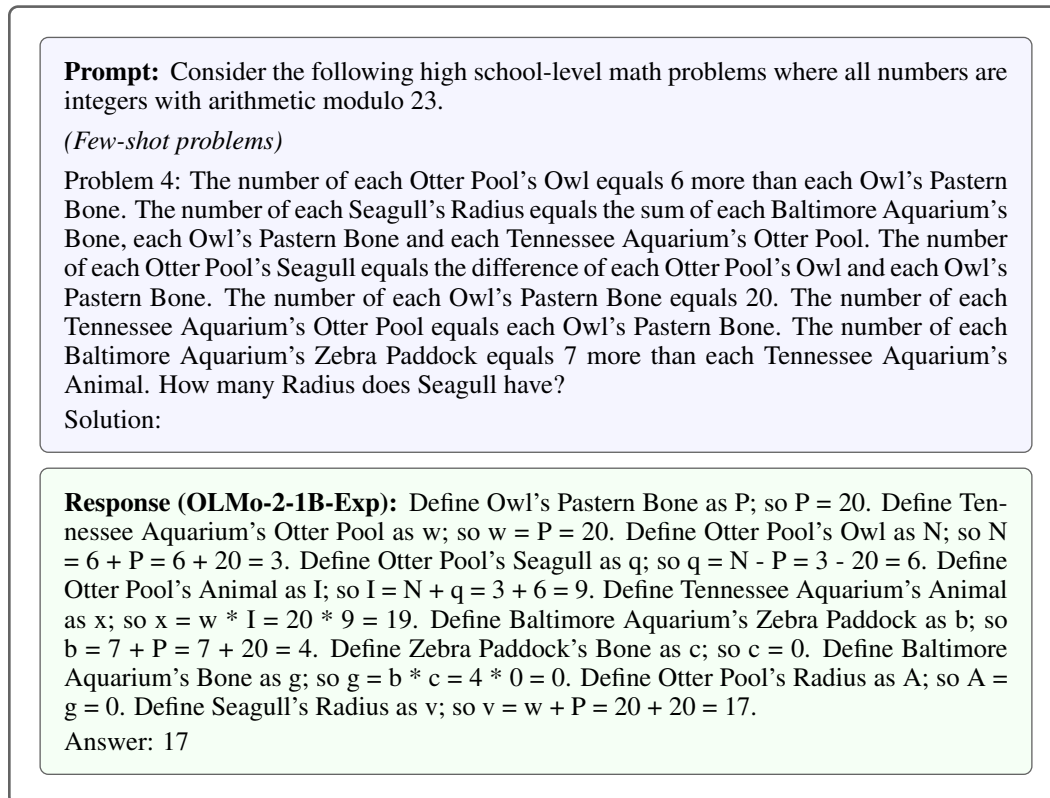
**Prompt:** Consider the following high school-level math problems where all numbers are integers with arithmetic modulo 23.

*(Few-shot problems)*

Problem 4: The number of each Otter Pool's Owl equals 6 more than each Owl's Pastern Bone. The number of each Seagull's Radius equals the sum of each Baltimore Aquarium's Bone, each Owl's Pastern Bone and each Tennessee Aquarium's Otter Pool. The number of each Otter Pool's Seagull equals the difference of each Otter Pool's Owl and each Owl's Pastern Bone. The number of each Owl's Pastern Bone equals 20. The number of each Tennessee Aquarium's Otter Pool equals each Owl's Pastern Bone. The number of each Baltimore Aquarium's Zebra Paddock equals 7 more than each Tennessee Aquarium's Animal. How many Radius does Seagull have?
Solution:

**Response (OLMo-2-1B-Exp):** Define Owl's Pastern Bone as P; so P = 20. Define Tennessee Aquarium's Otter Pool as w; so w = P = 20. Define Otter Pool's Owl as N; so N = 6 + P = 6 + 20 = 3. Define Otter Pool's Seagull as q; so q = N - P = 3 - 20 = 6. Define Otter Pool's Animal as I; so I = N + q = 3 + 6 = 9. Define Tennessee Aquarium's Animal as x; so x = w * I = 20 * 9 = 19. Define Baltimore Aquarium's Zebra Paddock as b; so b = 7 + P = 7 + 20 = 4. Define Zebra Paddock's Bone as c; so c = 0. Define Baltimore Aquarium's Bone as g; so g = b * c = 4 * 0 = 0. Define Otter Pool's Radius as A; so A = g = 0. Define Seagull's Radius as v; so v = w + P = 20 + 20 = 17.
Answer: 17